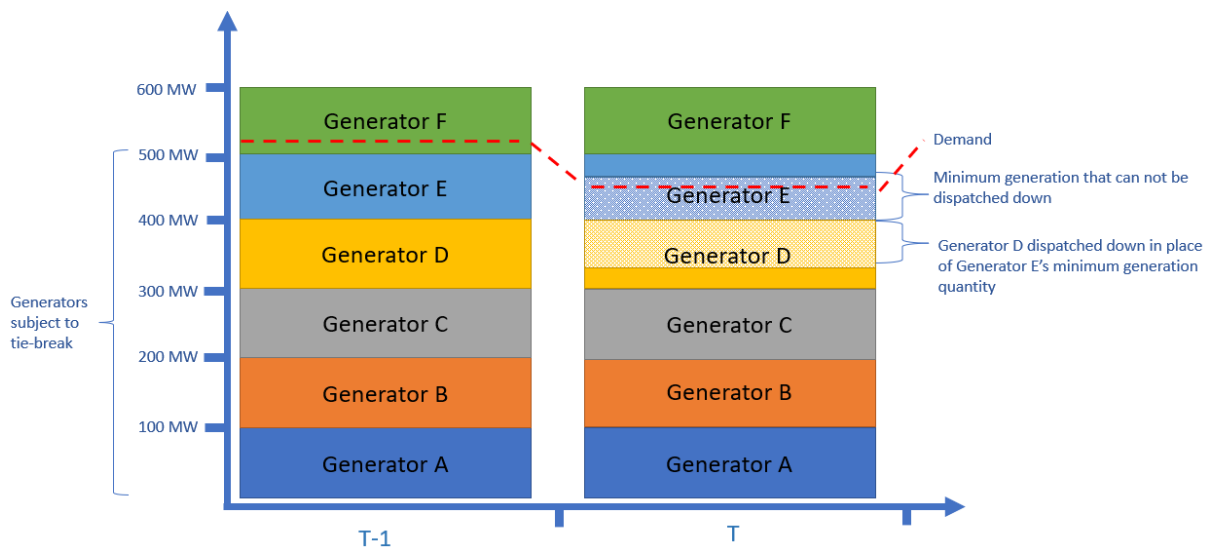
600 MW
500 MW
400 MW
300 MW
200 MW
100 MW

Generators subject to tie-break

Generator F
Generator E
Generator D
Generator C
Generator B
Generator A

Generator F
Generator E
Generator D
Generator C
Generator B
Generator A

Demand

Minimum generation that can not be dispatched down

Generator D dispatched down in place of Generator E's minimum generation quantity

T-1
T